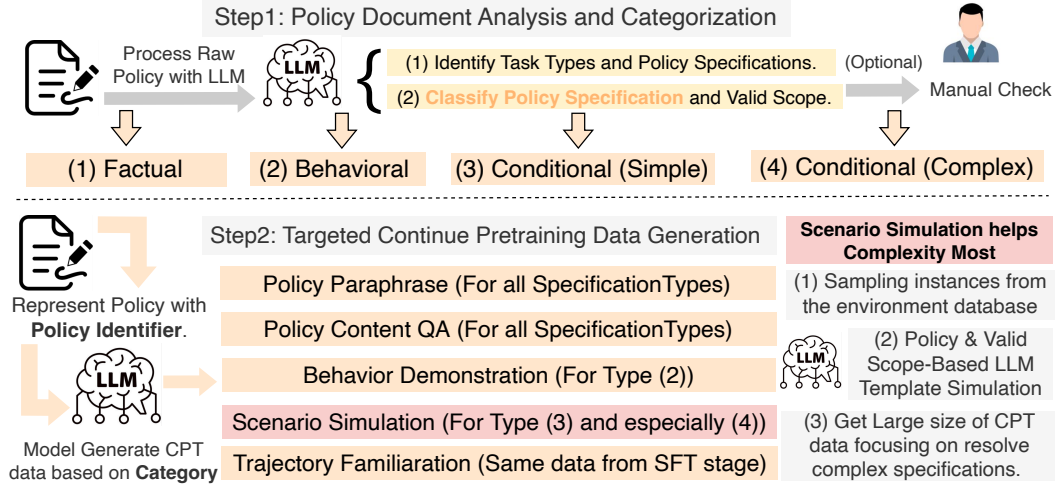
Step1: Policy Document Analysis and Categorization

Process Raw Policy with LLM

LLM

(1) Identify Task Types and Policy Specifications.

(2) Classify Policy Specification and Valid Scope.

(Optional)

Manual Check

(1) Factual

(2) Behavioral

(3) Conditional (Simple)

(4) Conditional (Complex)

Step2: Targeted Continue Pretraining Data Generation

Scenario Simulation helps Complexity Most

Represent Policy with Policy Identifier.

Policy Paraphrase (For all SpecificationTypes)

(1) Sampling instances from the environment database

Policy Content QA (For all SpecificationTypes)

LLM

(2) Policy & Valid Scope-Based LLM Template Simulation

LLM

Behavior Demonstration (For Type (2))

Scenario Simulation (For Type (3) and especially (4))

(3) Get Large size of CPT data focusing on resolve complex specifications.

Model Generate CPT data based on Category

Trajectory Familiaration (Same data from SFT stage)